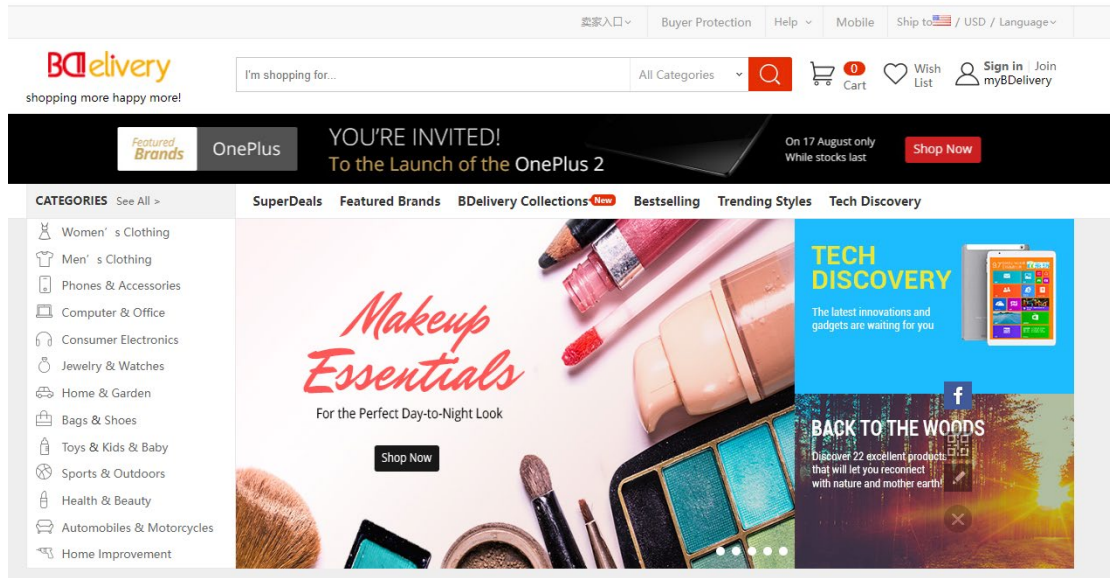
卖家入口 | Buyer Protection | Help | Mobile | Ship to / USD / Language

BDelivery
shopping more happy more!

I'm shopping for... All Categories

0 Cart

Wish List

Sign in | Join myBDelivery

Featured Brands OnePlus

YOU'RE INVITED!
To the Launch of the OnePlus 2

On 17 August only
While stocks last

Shop Now

CATEGORIES See All >

SuperDeals Featured Brands BDelivery Collections New Bestselling Trending Styles Tech Discovery

Women' s Clothing
Men' s Clothing
Phones & Accessories
Computer & Office
Consumer Electronics
Jewelry & Watches
Home & Garden
Bags & Shoes
Toys & Kids & Baby
Sports & Outdoors
Health & Beauty
Automobiles & Motorcycles
Home Improvement

Makeup Essentials
For the Perfect Day-to-Night Look
Shop Now

TECH DISCOVERY
The latest innovations and gadgets are waiting for you

f

BACK TO THE WOODS
Discover 22 excellent products that will let you reconnect with nature and mother earth!